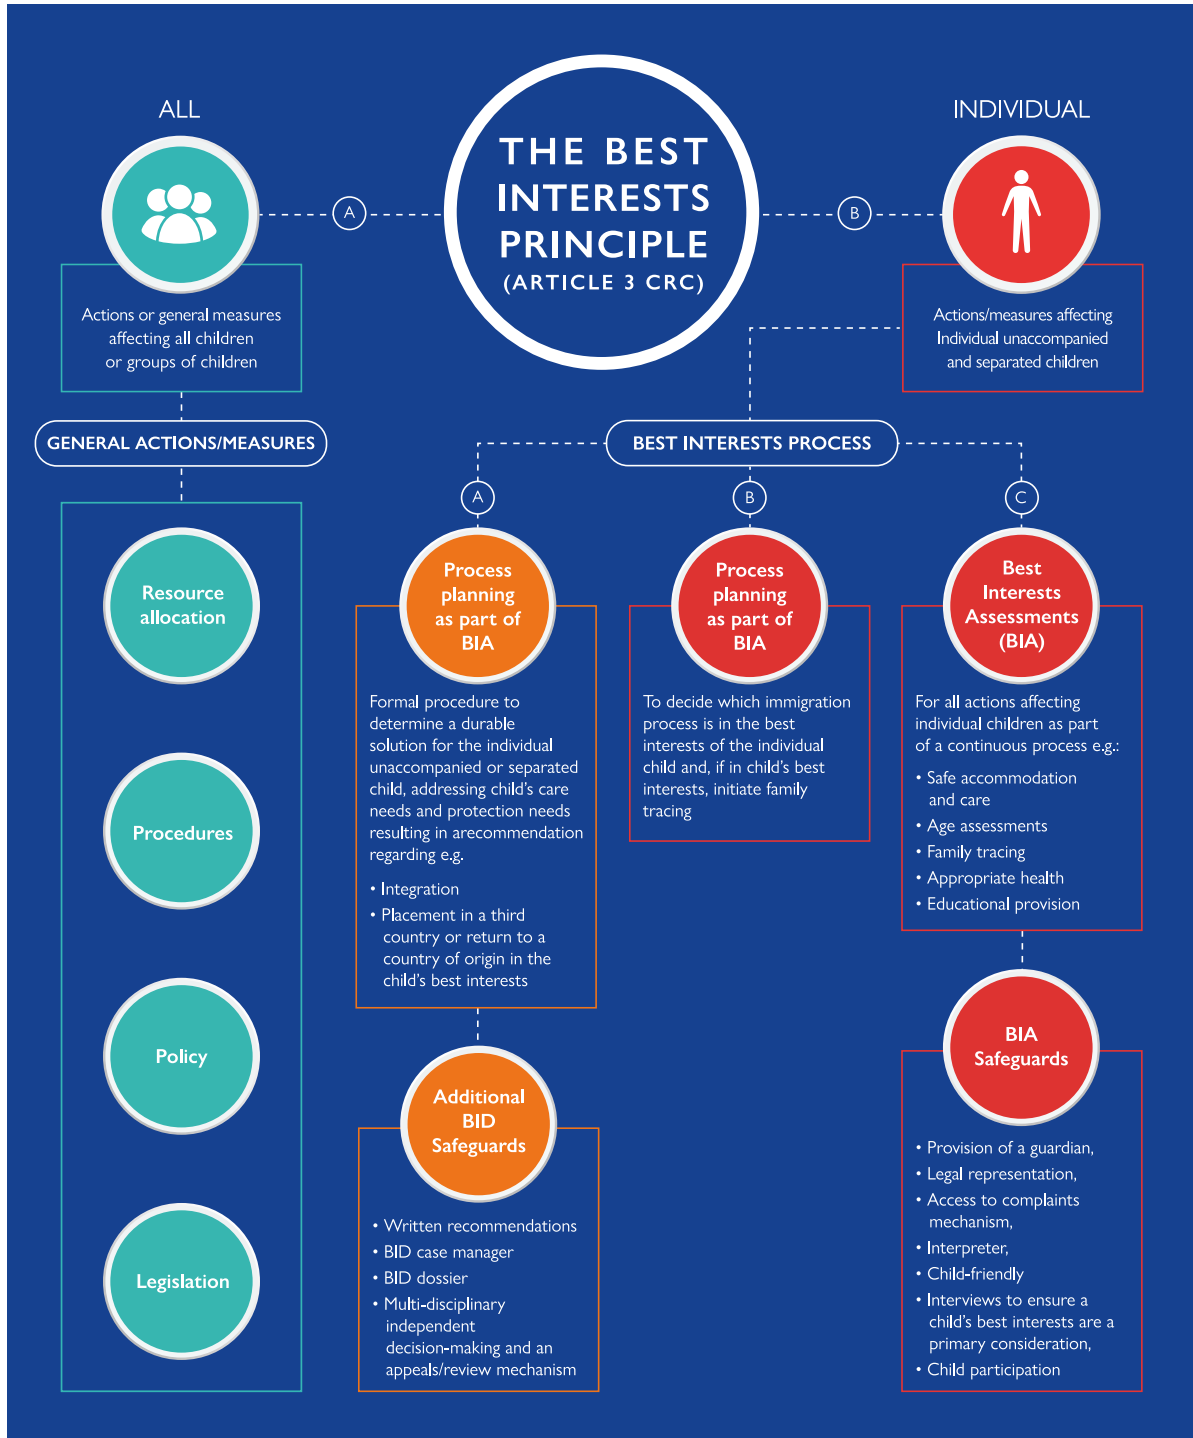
ALL

A

THE BEST INTERESTS PRINCIPLE (ARTICLE 3 CRC)

B

INDIVIDUAL

Actions or general measures affecting all children or groups of children

Actions/measures affecting Individual unaccompanied and separated children

GENERAL ACTIONS/MEASURES

BEST INTERESTS PROCESS

Resource allocation

Procedures

Policy

Legislation

A

Process planning as part of BIA

Formal procedure to determine a durable solution for the individual unaccompanied or separated child, addressing child's care needs and protection needs resulting in arecommendation regarding e.g.

• Integration
• Placement in a third country or return to a country of origin in the child's best interests

Additional BID Safeguards

• Written recommendations
• BID case manager
• BID dossier
• Multi-disciplinary independent decision-making and an appeals/review mechanism

B

Process planning as part of BIA

To decide which immigration process is in the best interests of the individual child and, if in child's best interests, initiate family tracing

C

Best Interests Assessments (BIA)

For all actions affecting individual children as part of a continuous process e.g.:

• Safe accommodation and care
• Age assessments
• Family tracing
• Appropriate health
• Educational provision

BIA Safeguards

• Provision of a guardian,
• Legal representation,
• Access to complaints mechanism,
• Interpreter,
• Child-friendly
• Interviews to ensure a child's best interests are a primary consideration,
• Child participation